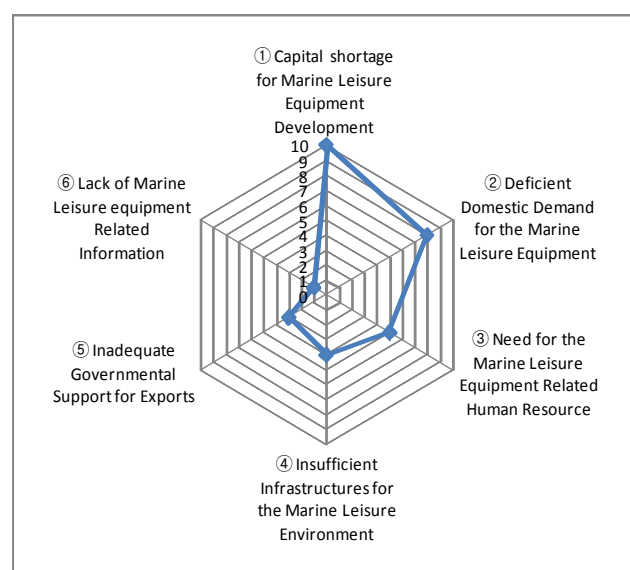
① Capital shortage for Marine Leisure Equipment Development

10
9
8
7
6
5
4
3
2
1
0

② Deficient Domestic Demand for the Marine Leisure Equipment

③ Need for the Marine Leisure Equipment Related Human Resource

④ Insufficient Infrastructures for the Marine Leisure Environment

⑤ Inadequate Governmental Support for Exports

⑥ Lack of Marine Leisure equipment Related Information